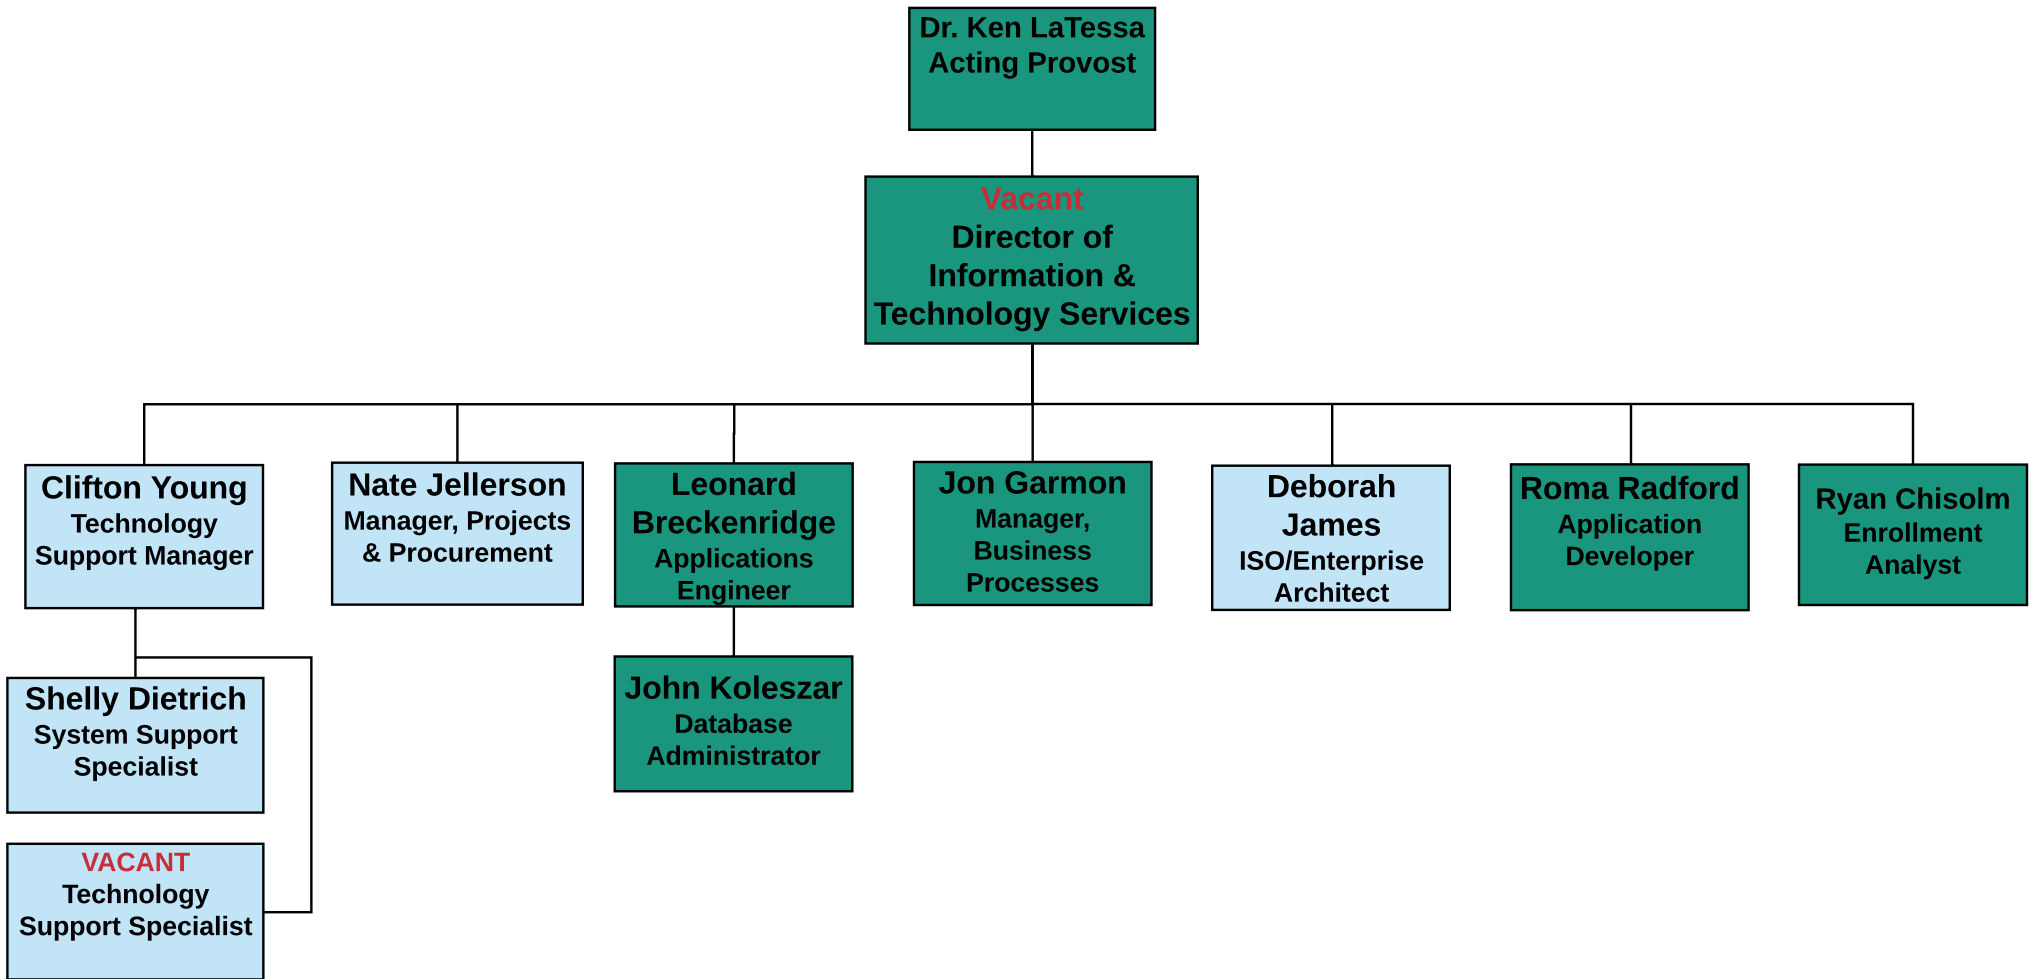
Dr. Ken LaTessa
Acting Provost

Vacant
Director of Information & Technology Services

Clifton Young
Technology Support Manager

Nate Jellerson
Manager, Projects & Procurement

Leonard Breckenridge
Applications Engineer

Jon Garmon
Manager, Business Processes

Deborah James
ISO/Enterprise Architect

Roma Radford
Application Developer

Ryan Chisolm
Enrollment Analyst

Shelly Dietrich
System Support Specialist

VACANT
Technology Support Specialist

John Koleszar
Database Administrator